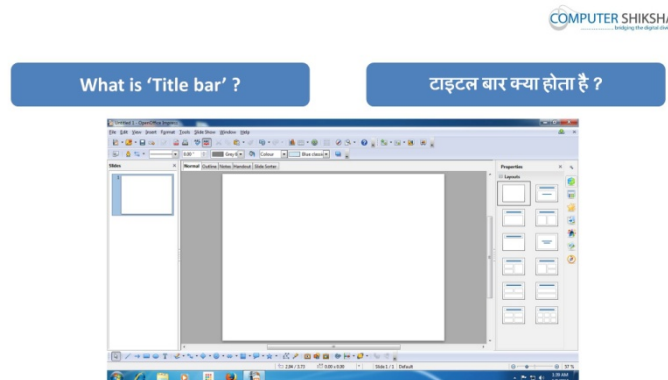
COMPUTER SHIKSHA
bridging the digital div

What is 'Title bar' ?

टाइटल बार क्या होता है ?

Untitled 1 - OpenOffice Impress

File Edit View Insert Format Tools Slide Show Window Help

Slides

Normal Outline Notes Handout Slide Sorter

Properties

Layouts

Slide 1 / 1 Default